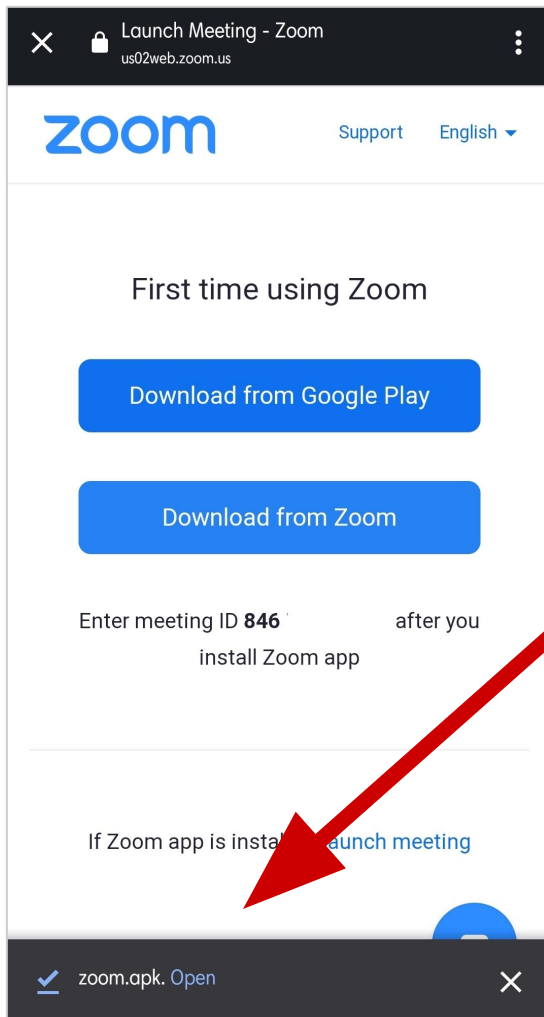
Launch Meeting - Zoom
us02web.zoom.us

zoom

Support English

First time using Zoom

Download from Google Play

Download from Zoom

Enter meeting ID 846 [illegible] after you install Zoom app

If Zoom app is insta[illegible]aunch meeting

zoom.apk. Open